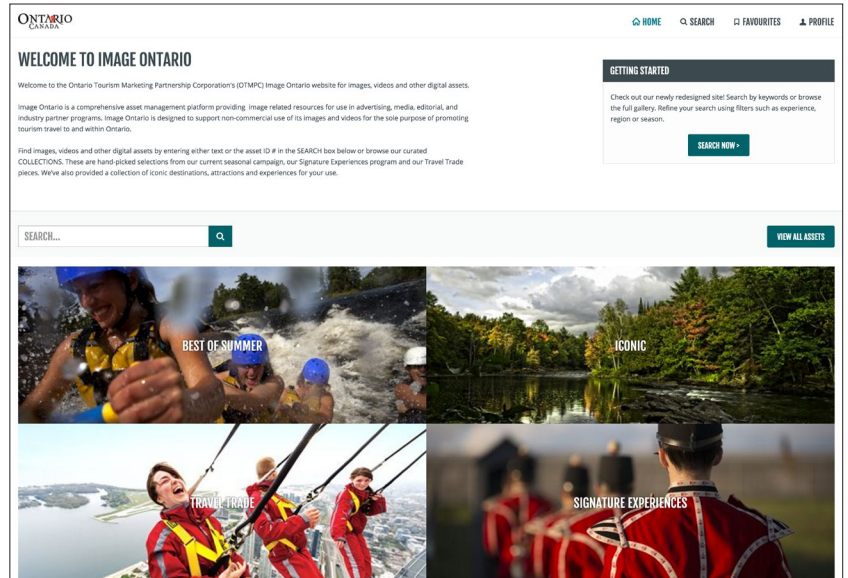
ONTARIO CANADA

HOME SEARCH FAVOURITES PROFILE

WELCOME TO IMAGE ONTARIO

Welcome to the Ontario Tourism Marketing Partnership Corporation's (OTMPC) Image Ontario website for images, videos and other digital assets.

Image Ontario is a comprehensive asset management platform providing image related resources for use in advertising, media, editorial, and industry partner programs. Image Ontario is designed to support non-commercial use of its images and videos for the sole purpose of promoting tourism travel to and within Ontario.

Find images, videos and other digital assets by entering either text or the asset ID # in the SEARCH box below or browse our curated COLLECTIONS. These are hand-picked selections from our current seasonal campaign, our Signature Experiences program and our Travel Trade pieces. We've also provided a collection of iconic destinations, attractions and experiences for your use.

GETTING STARTED

Check out our newly redesigned site! Search by keywords or browse the full gallery. Refine your search using filters such as experience, region or season.

SEARCH NOW >

SEARCH...

VIEW ALL ASSETS

BEST OF SUMMER

ICONIC

TRAVEL TRADE

SIGNATURE EXPERIENCES